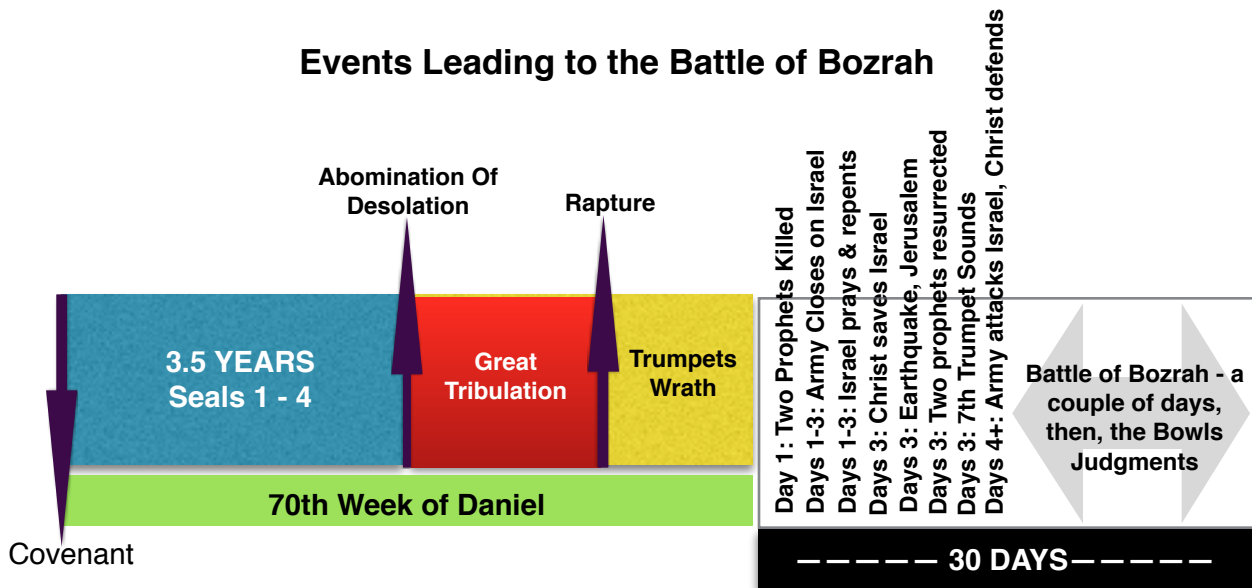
Events Leading to the Battle of Bozrah

Abomination Of Desolation

Rapture

3.5 YEARS
Seals 1 - 4

Great Tribulation

Trumpets Wrath

70th Week of Daniel

Covenant

Day 1: Two Prophets Killed
Days 1-3: Army Closes on Israel
Days 1-3: Israel prays & repents
Days 3: Christ saves Israel
Days 3: Earthquake, Jerusalem
Days 3: Two prophets resurrected
Days 3: 7th Trumpet Sounds
Days 4+: Army attacks Israel, Christ defends

Battle of Bozrah - a couple of days, then, the Bowls Judgments

—————— 30 DAYS——————